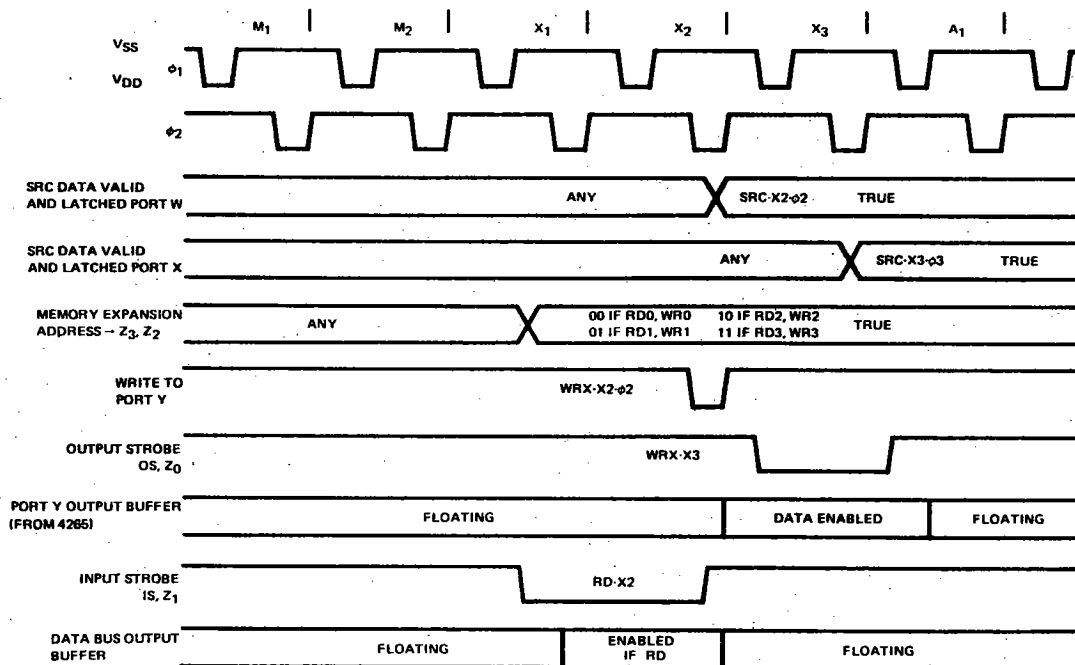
$M_1$ | $M_2$ | $X_1$ | $X_2$ | $X_3$ | $A_1$ |

$V_{SS}$
$\phi_1$
$V_{DD}$

$\phi_2$

SRC DATA VALID AND LATCHED PORT W
ANY
SRC·X2·$\phi$2 TRUE

SRC DATA VALID AND LATCHED PORT X
ANY
SRC·X3·$\phi$3 TRUE

MEMORY EXPANSION ADDRESS → $Z_3$, $Z_2$
ANY
00 IF RD0, WR0
01 IF RD1, WR1
10 IF RD2, WR2
11 IF RD3, WR3
TRUE

WRITE TO PORT Y
WRX·X2·$\phi$2

OUTPUT STROBE OS, $Z_0$
WRX·X3

PORT Y OUTPUT BUFFER (FROM 4265)
FLOATING
DATA ENABLED
FLOATING

INPUT STROBE IS, $Z_1$
RD·X2

DATA BUS OUTPUT BUFFER
FLOATING
ENABLED IF RD
FLOATING